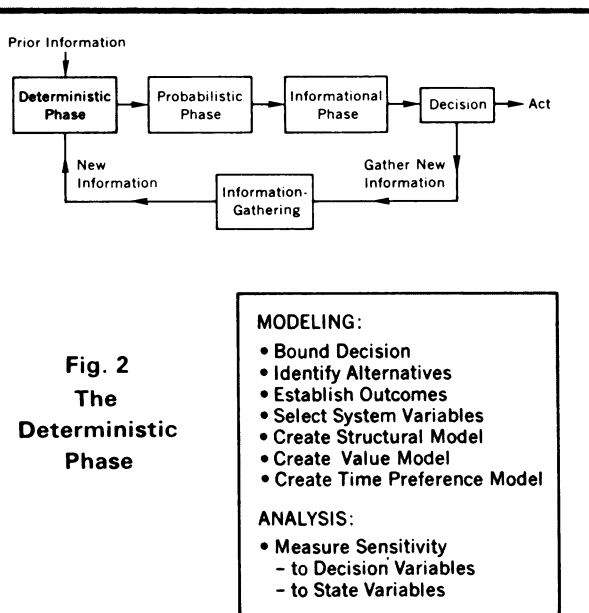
Prior Information

Deterministic Phase

Probabilistic Phase

Informational Phase

Decision

Act

New Information

Gather New Information

Information-Gathering

Fig. 2
The
Deterministic
Phase

MODELING:
• Bound Decision
• Identify Alternatives
• Establish Outcomes
• Select System Variables
• Create Structural Model
• Create Value Model
• Create Time Preference Model

ANALYSIS:
• Measure Sensitivity
- to Decision Variables
- to State Variables